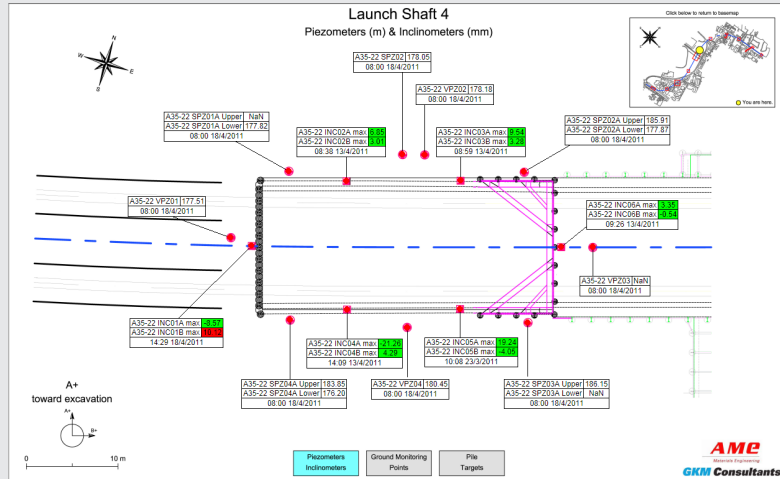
Launch Shaft 4

Piezometers (m) & Inclinometers (mm)

Click below to return to basemap

You are here.

N
E
S
W

A35-22 SPZ01A Upper | NaN
A35-22 SPZ01A Lower | 177.82
08:00 18/4/2011

A35-22 SPZ02 | 178.05
08:00 18/4/2011

A35-22 VPZ02 | 178.18
08:00 18/4/2011

A35-22 INC02A max | 6.65
A35-22 INC02B max | 3.01
08:38 13/4/2011

A35-22 INC03A max | 9.54
A35-22 INC03B max | 3.28
08:59 13/4/2011

A35-22 SPZ02A Upper | 185.91
A35-22 SPZ02A Lower | 177.87
08:00 18/4/2011

A35-22 VPZ01 | 177.51
08:00 18/4/2011

A35-22 INC06A max | 3.35
A35-22 INC06B max | -0.54
09:26 13/4/2011

A35-22 VPZ03 | NaN
08:00 18/4/2011

A35-22 INC01A max | -3.57
A35-22 INC01B max | 19.14
14:29 18/4/2011

A35-22 INC04A max | -21.26
A35-22 INC04B max | 4.29
14:09 13/4/2011

A35-22 INC05A max | 19.24
A35-22 INC05B max | -4.05
10:08 23/3/2011

A+
toward excavation

A35-22 SPZ04A Upper | 183.85
A35-22 SPZ04A Lower | 176.20
08:00 18/4/2011

A35-22 VPZ04 | 180.45
08:00 18/4/2011

A35-22 SPZ03A Upper | 186.15
A35-22 SPZ03A Lower | NaN
08:00 18/4/2011

A+
B+

0
10 m

Piezometers
Inclinometers

Ground Monitoring
Points

Pile
Targets

AME
Materials Engineering

GKM Consultants